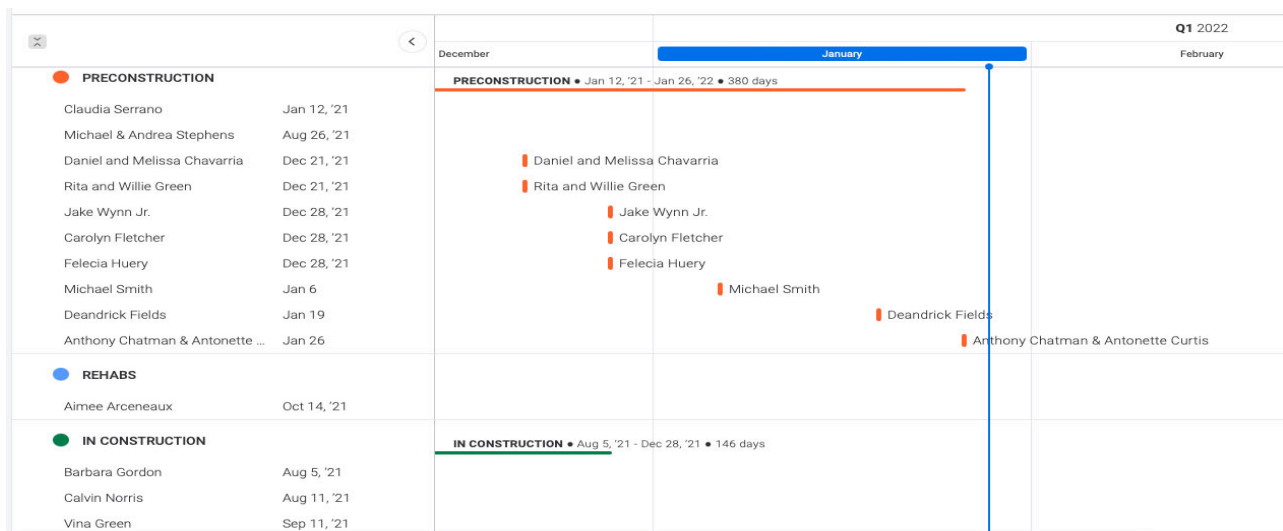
Q1 2022

December | January | February

PRECONSTRUCTION

PRECONSTRUCTION ● Jan 12, '21 - Jan 26, '22 ● 380 days

Claudia Serrano Jan 12, '21
Michael & Andrea Stephens Aug 26, '21
Daniel and Melissa Chavarria Dec 21, '21
Rita and Willie Green Dec 21, '21
Jake Wynn Jr. Dec 28, '21
Carolyn Fletcher Dec 28, '21
Felecia Huery Dec 28, '21
Michael Smith Jan 6
Deandrick Fields Jan 19
Anthony Chatman & Antonette ... Jan 26

Daniel and Melissa Chavarria
Rita and Willie Green
Jake Wynn Jr.
Carolyn Fletcher
Felecia Huery
Michael Smith
Deandrick Fields
Anthony Chatman & Antonette Curtis

REHABS

Aimee Arceneaux Oct 14, '21

IN CONSTRUCTION

IN CONSTRUCTION ● Aug 5, '21 - Dec 28, '21 ● 146 days

Barbara Gordon Aug 5, '21
Calvin Norris Aug 11, '21
Vina Green Sep 11, '21